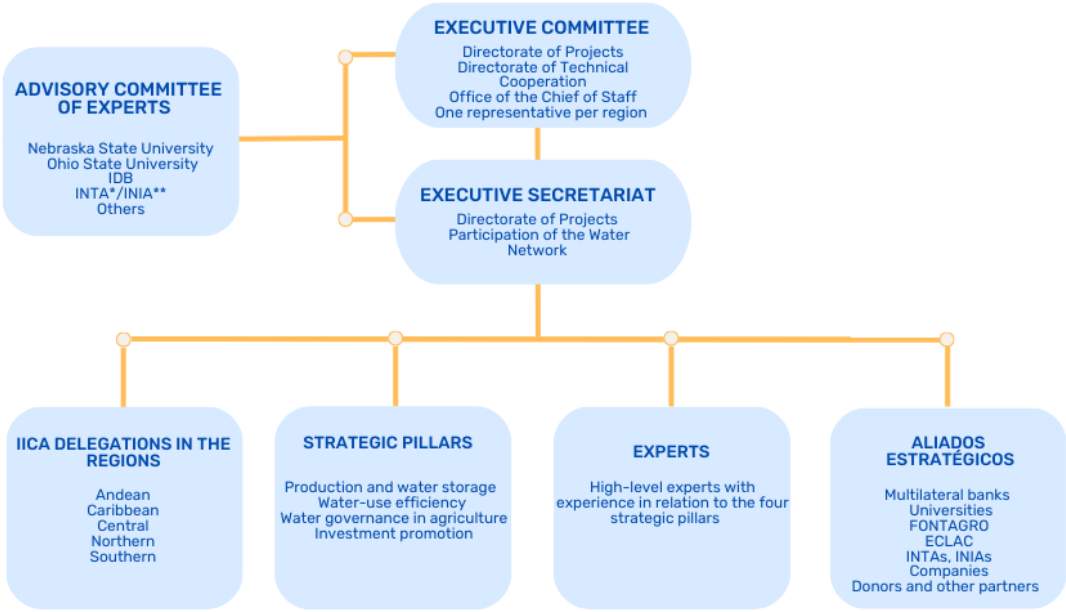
ADVISORY COMMITTEE OF EXPERTS

Nebraska State University
Ohio State University
IDB
INTA*/INIA**
Others

EXECUTIVE COMMITTEE

Directorate of Projects
Directorate of Technical Cooperation
Office of the Chief of Staff
One representative per region

EXECUTIVE SECRETARIAT

Directorate of Projects
Participation of the Water Network

IICA DELEGATIONS IN THE REGIONS

Andean
Caribbean
Central
Northern
Southern

STRATEGIC PILLARS

Production and water storage
Water-use efficiency
Water governance in agriculture
Investment promotion

EXPERTS

High-level experts with experience in relation to the four strategic pillars

ALIADOS ESTRATÉGICOS

Multilateral banks
Universities
FONTAGRO
ECLAC
INTAs, INIAs
Companies
Donors and other partners